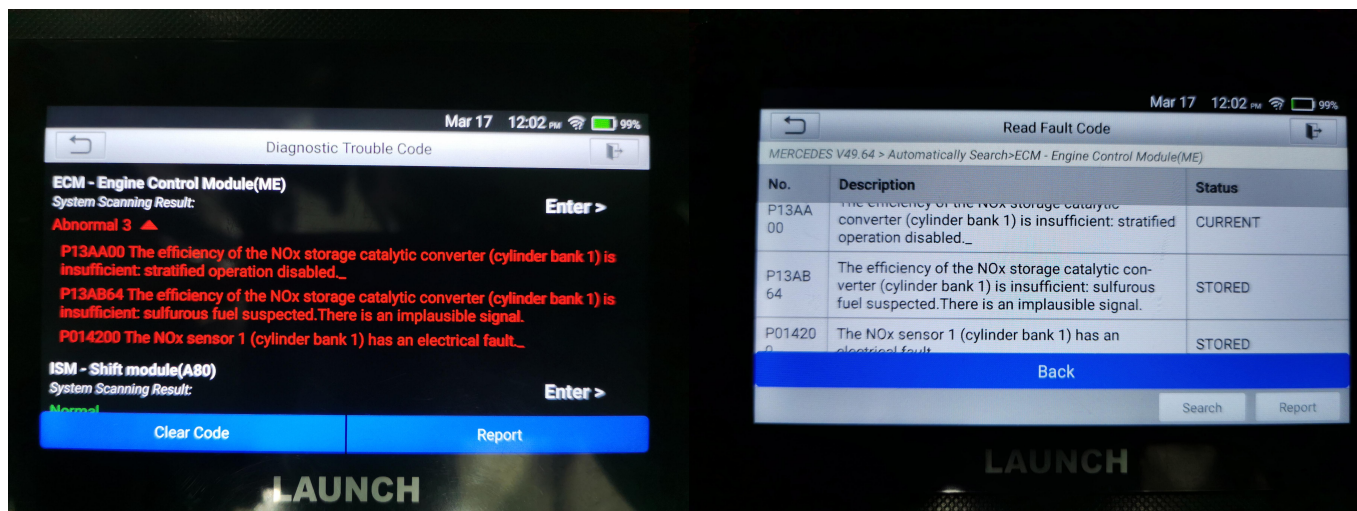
Mar 17 12:02 PM 99%

Diagnostic Trouble Code

ECM - Engine Control Module(ME)
System Scanning Result:
Enter >
Abnormal 3

P13AA00 The efficiency of the NOx storage catalytic converter (cylinder bank 1) is insufficient: stratified operation disabled._

P13AB64 The efficiency of the NOx storage catalytic converter (cylinder bank 1) is insufficient: sulfurous fuel suspected.There is an implausible signal.

P014200 The NOx sensor 1 (cylinder bank 1) has an electrical fault._

ISM - Shift module(A80)
System Scanning Result:
Enter >
Normal

Clear Code
Report

LAUNCH

Mar 17 12:02 PM 99%

Read Fault Code

MERCEDES V49.64 > Automatically Search>ECM - Engine Control Module(ME)

| No. | Description | Status |
|---|---|---|
| P13AA00 | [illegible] converter (cylinder bank 1) is insufficient: stratified operation disabled._ | CURRENT |
| P13AB64 | The efficiency of the NOx storage catalytic converter (cylinder bank 1) is insufficient: sulfurous fuel suspected.There is an implausible signal. | STORED |
| P01420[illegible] | The NOx sensor 1 (cylinder bank 1) has an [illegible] | STORED |

Back

Search
Report

LAUNCH